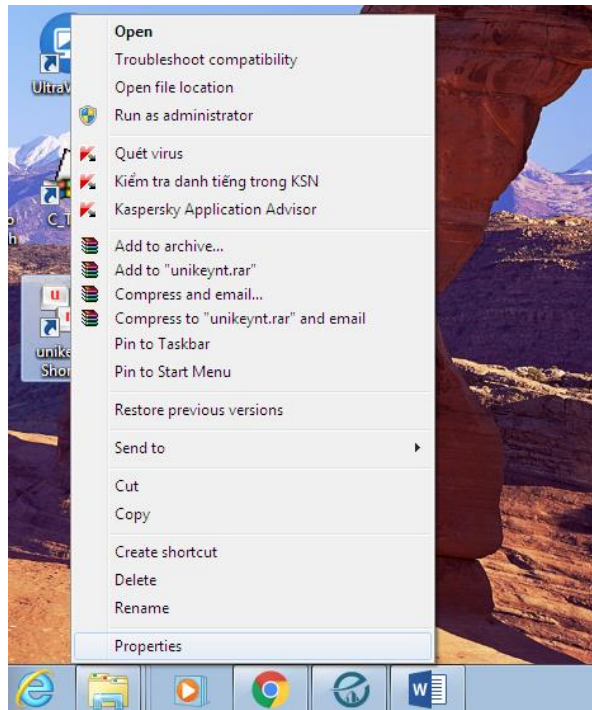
UltraV

C_T

unike
Shor

Open
Troubleshoot compatibility
Open file location
Run as administrator

Quét virus
Kiểm tra danh tiếng trong KSN
Kaspersky Application Advisor

Add to archive...
Add to "unikeynt.rar"
Compress and email...
Compress to "unikeynt.rar" and email
Pin to Taskbar
Pin to Start Menu

Restore previous versions

Send to

Cut
Copy

Create shortcut
Delete
Rename

Properties